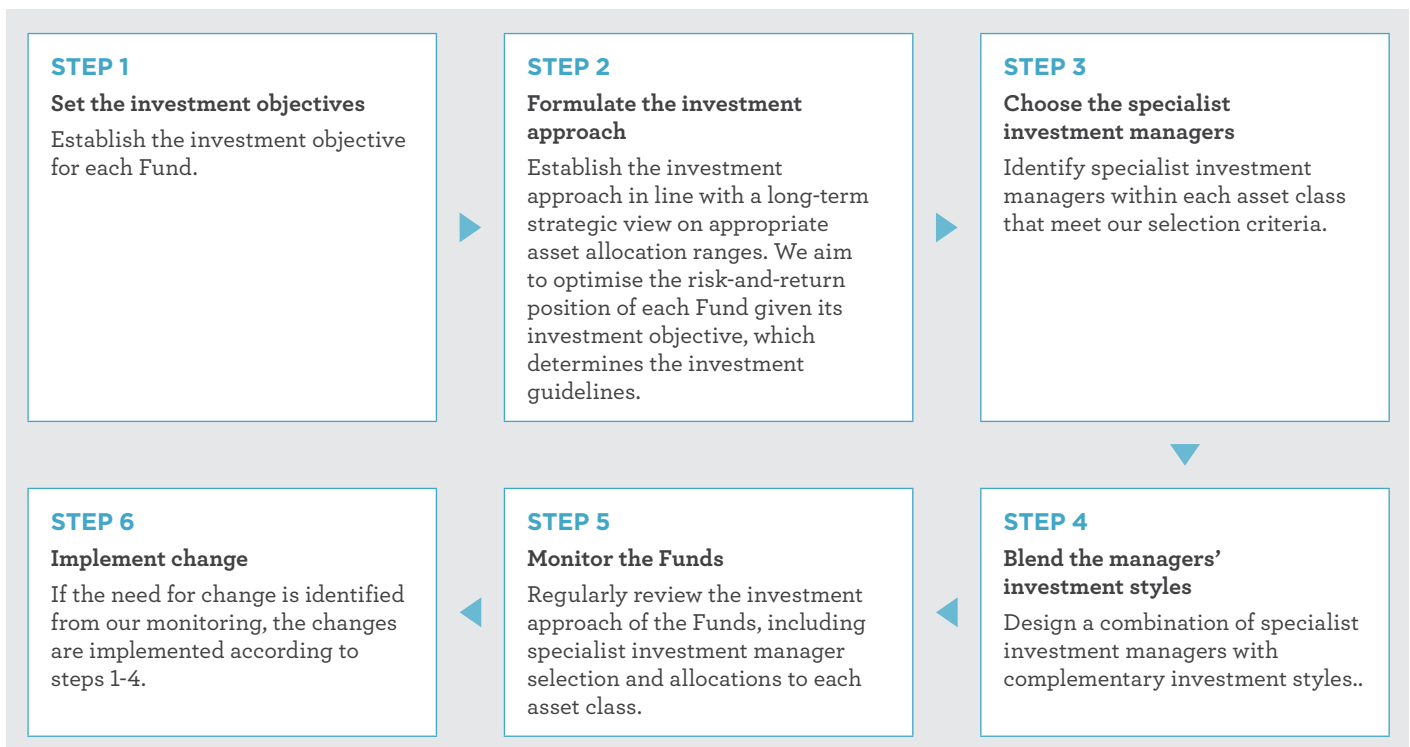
STEP 1

Set the investment objectives

Establish the investment objective for each Fund.

STEP 2

Formulate the investment approach

Establish the investment approach in line with a long-term strategic view on appropriate asset allocation ranges. We aim to optimise the risk-and-return position of each Fund given its investment objective, which determines the investment guidelines.

STEP 3

Choose the specialist investment managers

Identify specialist investment managers within each asset class that meet our selection criteria.

STEP 6

Implement change

If the need for change is identified from our monitoring, the changes are implemented according to steps 1-4.

STEP 5

Monitor the Funds

Regularly review the investment approach of the Funds, including specialist investment manager selection and allocations to each asset class.

STEP 4

Blend the managers' investment styles

Design a combination of specialist investment managers with complementary investment styles..